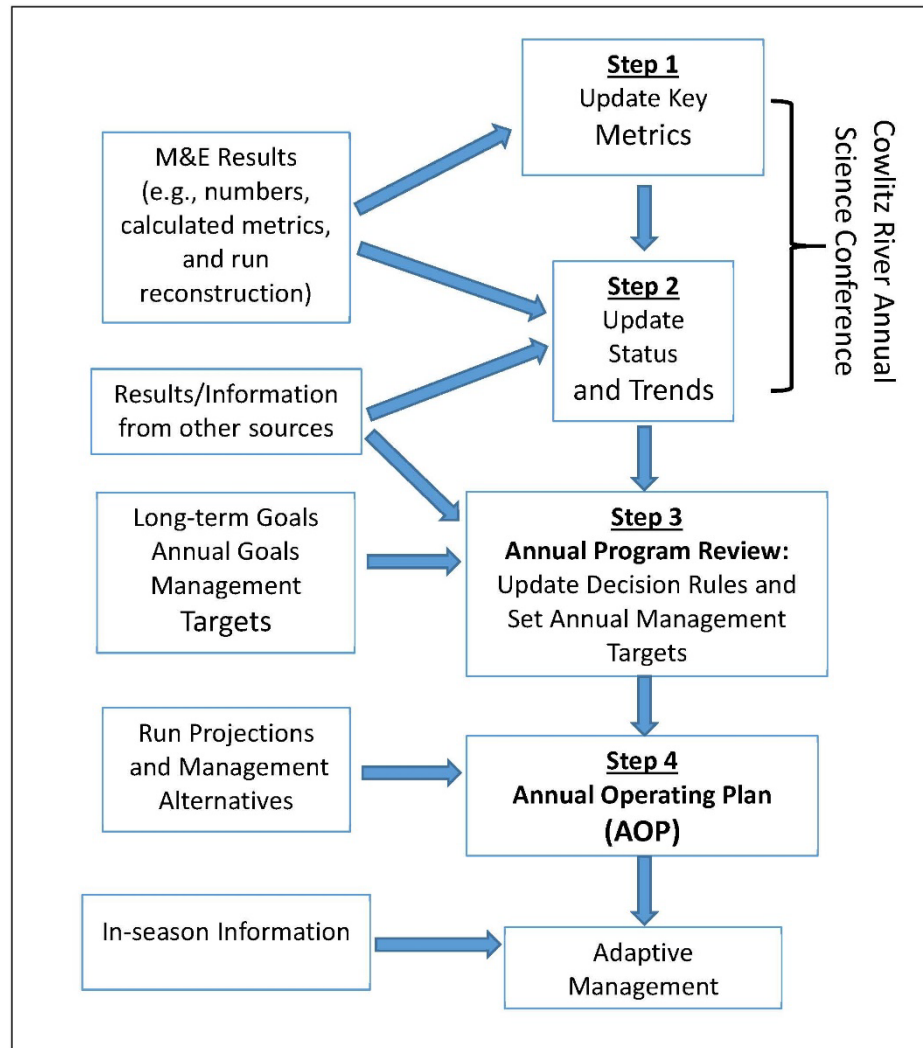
M&E Results (e.g., numbers, calculated metrics, and run reconstruction)

Step 1
Update Key Metrics

Cowlitz River Annual Science Conference

Step 2
Update Status and Trends

Results/Information from other sources

Long-term Goals
Annual Goals
Management Targets

Step 3
Annual Program Review:
Update Decision Rules and Set Annual Management Targets

Run Projections and Management Alternatives

Step 4
Annual Operating Plan (AOP)

In-season Information

Adaptive Management